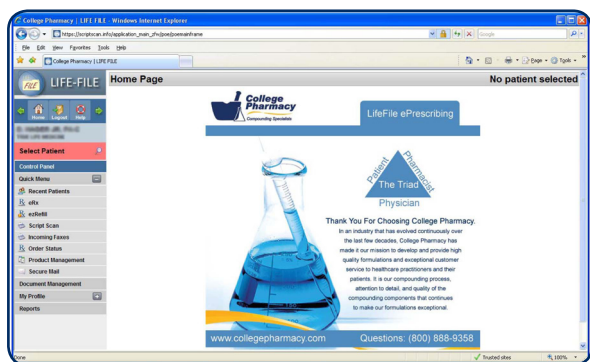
College Pharmacy | LIFE FILE - Windows Internet Explorer

https://scriptcan.info/application_main_ifw/jsoe/joemainframe

Google

File Edit View Favorites Tools Help

College Pharmacy | LIFE FILE

Page Tools

LIFE-FILE

Home Logout Help

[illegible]

Select Patient

Control Panel

Quick Menu

Recent Patients

eRx

ezRefill

Script Scan

Incoming Faxes

Order Status

Product Management

Secure Mail

Document Management

My Profile

Reports

Home Page

No patient selected

College Pharmacy
Compounding Specialists

LifeFile ePrescribing

Patient

Pharmacist

The Triad

Physician

Thank You For Choosing College Pharmacy.

In an industry that has evolved continuously over the last few decades, College Pharmacy has made it our mission to develop and provide high quality formulations and exceptional customer service to healthcare practitioners and their patients. It is our compounding process, attention to detail, and quality of the compounding components that continues to make our formulations exceptional.

www.collegepharmacy.com

Questions: (800) 888-9358

Done

Trusted sites

100%